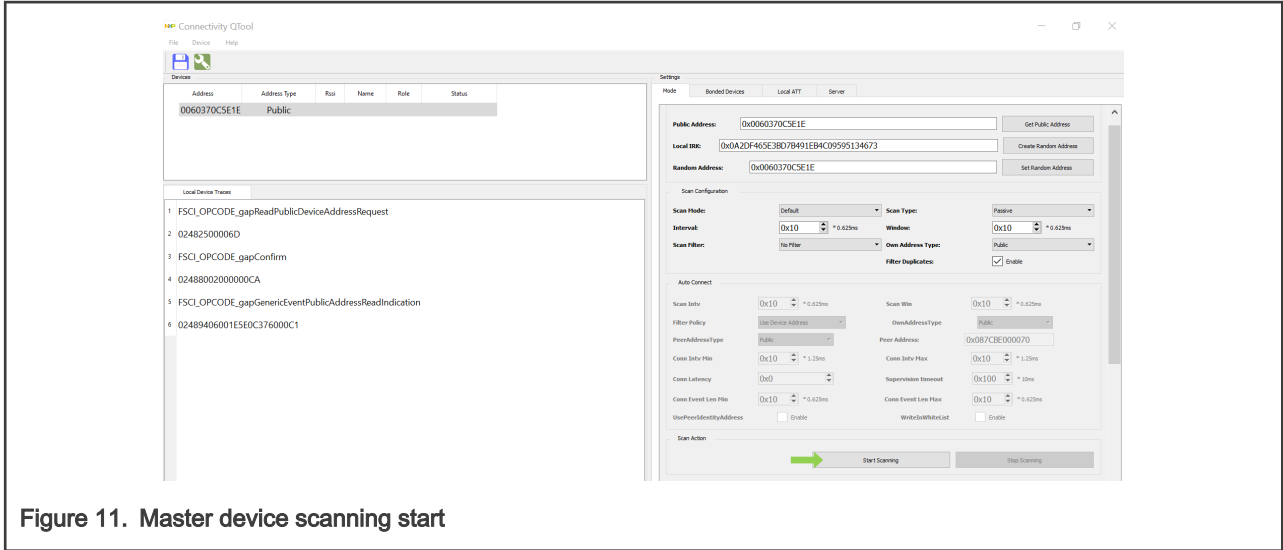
Connectivity QTool

File Device Help

Devices

| Address | Address Type | Rssi | Name | Role | Status |
|---|---|---|---|---|---|
| 0060370C5E1E | Public | | | | |

Local Device Traces

1 FSCI_OPCODE_gapReadPublicDeviceAddressRequest

2 02482500006D

3 FSCI_OPCODE_gapConfirm

4 02488002000000CA

5 FSCI_OPCODE_gapGenericEventPublicAddressReadIndication

6 02489406001E5E0C376000C1

Settings

Mode Bonded Devices Local ATT Server

Public Address: 0x0060370C5E1E Get Public Address

Local IRK: 0x0A2DF465E3BD7B491EB4C09595134673 Create Random Address

Random Address: 0x0060370C5E1E Set Random Address

Scan Configuration

Scan Mode: Default Scan Type: Passive

Interval: 0x10 * 0.625ms Window: 0x10 * 0.625ms

Scan Filter: No Filter Own Address Type: Public

Filter Duplicates: Enable

Auto Connect

Scan Intv 0x10 * 0.625ms Scan Win 0x10 * 0.625ms

Filter Policy Use Device Address OwnAddressType Public

PeerAddressType Public Peer Address: 0x087CBE000070

Conn Intv Min 0x10 * 1.25ms Conn Intv Max 0x10 * 1.25ms

Conn Latency 0x0 Supervision timeout 0x100 * 10ms

Conn Event Len Min 0x10 * 0.625ms Conn Event Len Max 0x10 * 0.625ms

UsePeerIdentityAddress Enable WriteInWhiteList Enable

Scan Action

Start Scanning Stop Scanning

Figure 11. Master device scanning start